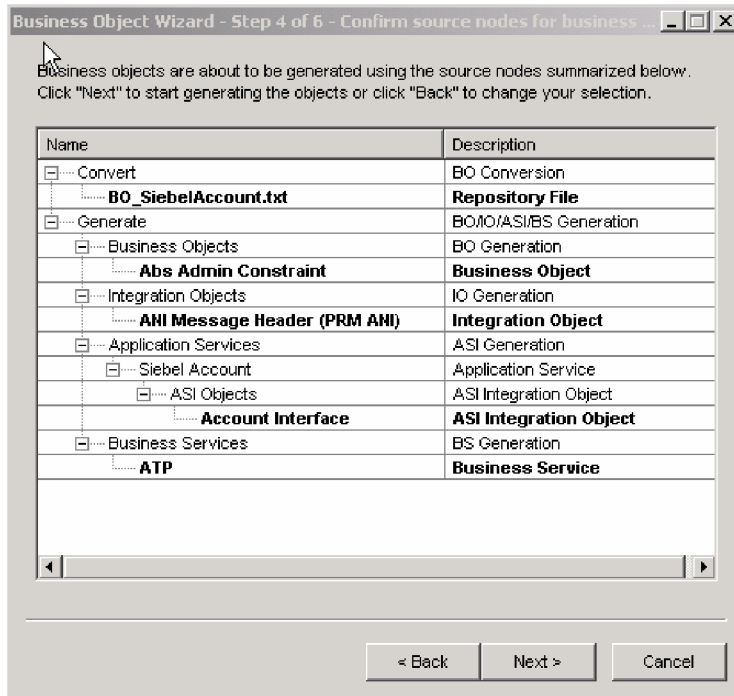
Business Object Wizard - Step 4 of 6 - Confirm source nodes for business ...

Business objects are about to be generated using the source nodes summarized below. Click "Next" to start generating the objects or click "Back" to change your selection.

| Name | Description |
|---|---|
| Convert | BO Conversion |
| BO_SiebelAccount.txt | Repository File |
| Generate | BO/IO/ASI/BS Generation |
| Business Objects | BO Generation |
| Abs Admin Constraint | Business Object |
| Integration Objects | IO Generation |
| ANI Message Header (PRM ANI) | Integration Object |
| Application Services | ASI Generation |
| Siebel Account | Application Service |
| ASI Objects | ASI Integration Object |
| Account Interface | ASI Integration Object |
| Business Services | BS Generation |
| ATP | Business Service |

< Back Next > Cancel